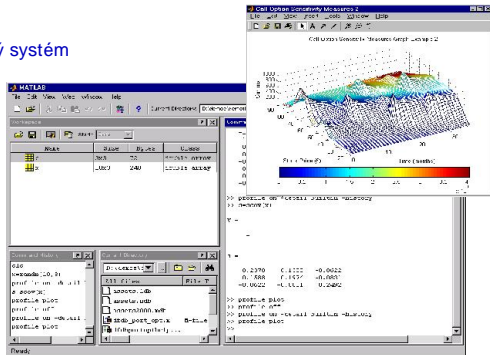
ý systém

MATLAB
File Edit View Web Window Help
Current Directory:
Workspace
Name Size Bytes Class
a 2x3 72 double array
b 1x30 240 double array
Command History
clc
x=randn(10,3)
prof
a cov(x)
profile plot
prof
profile on -detail
profile plot
Current Directory
All Files File Type
assets.xls
assets.xlsb
assetl2000.xls
frame_port_opt.m
fsfgnorigfunctions...
Command Window
>> profile on -detail builtin -history
>> a=cov(x)
y =
a =
0.2370 0.1050 -0.0622
0.1050 0.1652 -0.0831
-0.0622 -0.0831 0.2462
>> profile plot
>> profile off
>> profile on -detail builtin -history
>> profile plot
Ready

Call Option Sensitivity Measures 2
File Edit View Insert Tools Window Help
Call Option Sensitivity Measures Graph: Gamma 2
Stock Price ($)
Time (months)